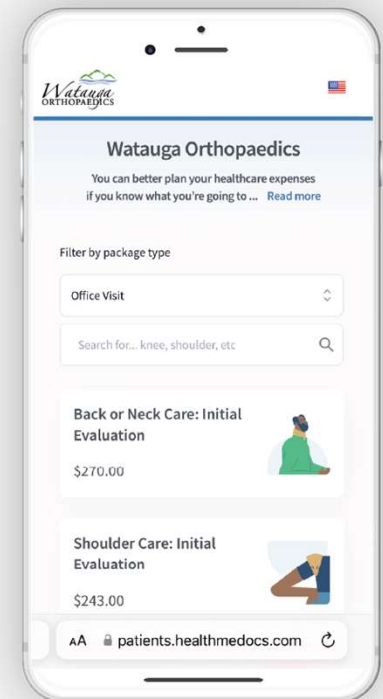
Watauga ORTHOPAEDICS

Watauga Orthopaedics

You can better plan your healthcare expenses if you know what you're going to ... Read more

Filter by package type

Office Visit

Search for... knee, shoulder, etc

Back or Neck Care: Initial Evaluation

$270.00

Shoulder Care: Initial Evaluation

$243.00

AA patients.healthmedocs.com